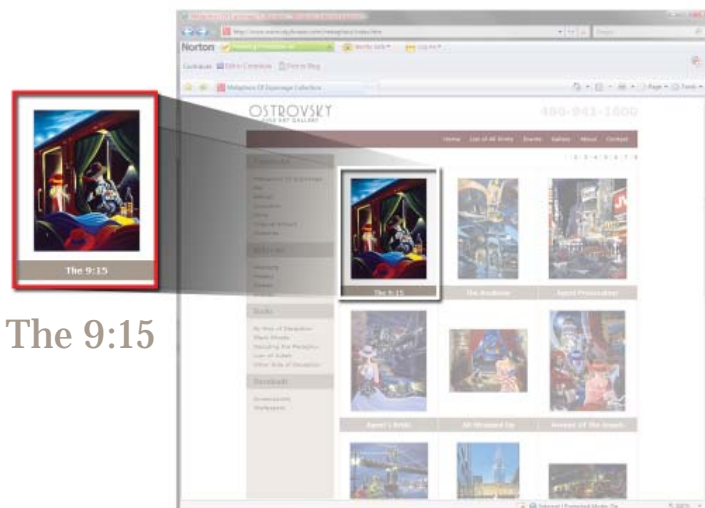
The 9:15

The 9:15

Norton

Metaphors Of Espionage Collection

OSTROVSKY
FINE ART GALLERY

480-941-1600

Home | List of All Artists | Events | Gallery | About | Contact

1 2 3 4 5 6 7 8

The 9:15

The Rendezvous

Agent Provocateur

Agent's Bride

All Wrapped Up

Avenue Of The Angels

Books

Downloads

Page ▾ Tools ▾